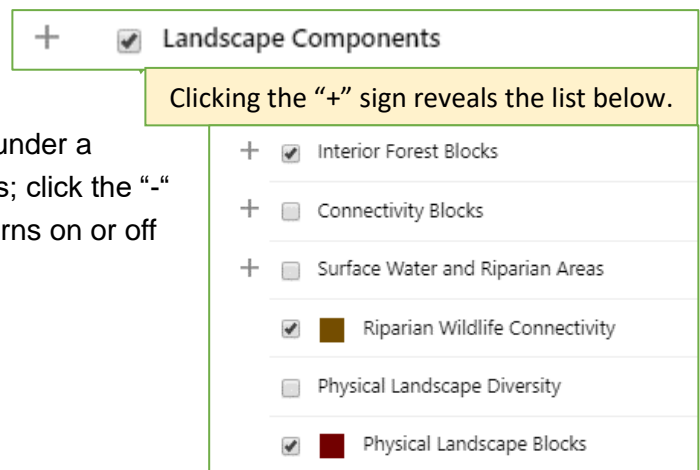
+ Landscape Components

Clicking the "+" sign reveals the list below.

under a
s; click the "-"
rns on or off

+ Interior Forest Blocks

+ Connectivity Blocks

+ Surface Water and Riparian Areas

Riparian Wildlife Connectivity

Physical Landscape Diversity

Physical Landscape Blocks